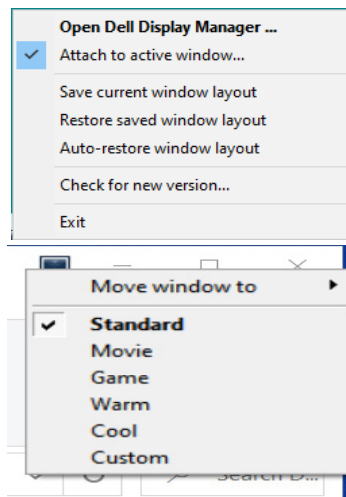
Open Dell Display Manager ...
Attach to active window...
Save current window layout
Restore saved window layout
Auto-restore window layout
Check for new version...
Exit

Move window to
Standard
Movie
Game
Warm
Cool
Custom
Search D...